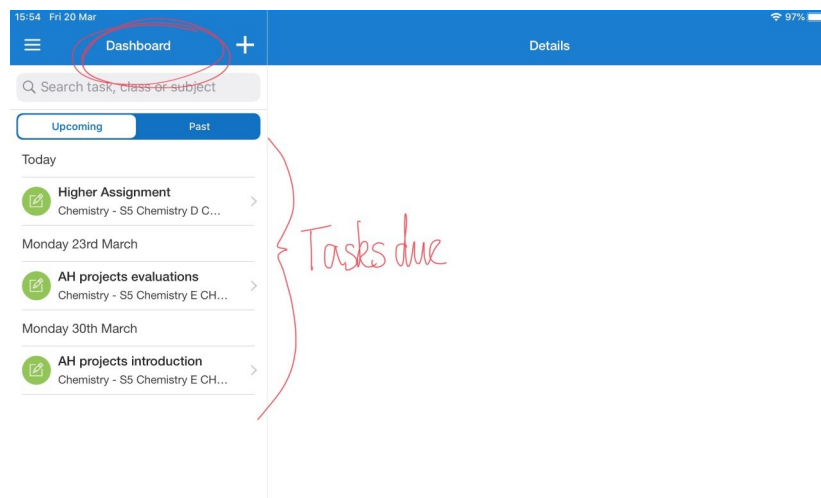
15:54 Fri 20 Mar

97%

Dashboard

+

Details

Search task, class or subject

Upcoming

Past

Today

Higher Assignment
Chemistry - S5 Chemistry D C...

Monday 23rd March

AH projects evaluations
Chemistry - S5 Chemistry E CH...

Monday 30th March

AH projects introduction
Chemistry - S5 Chemistry E CH...

Tasks due